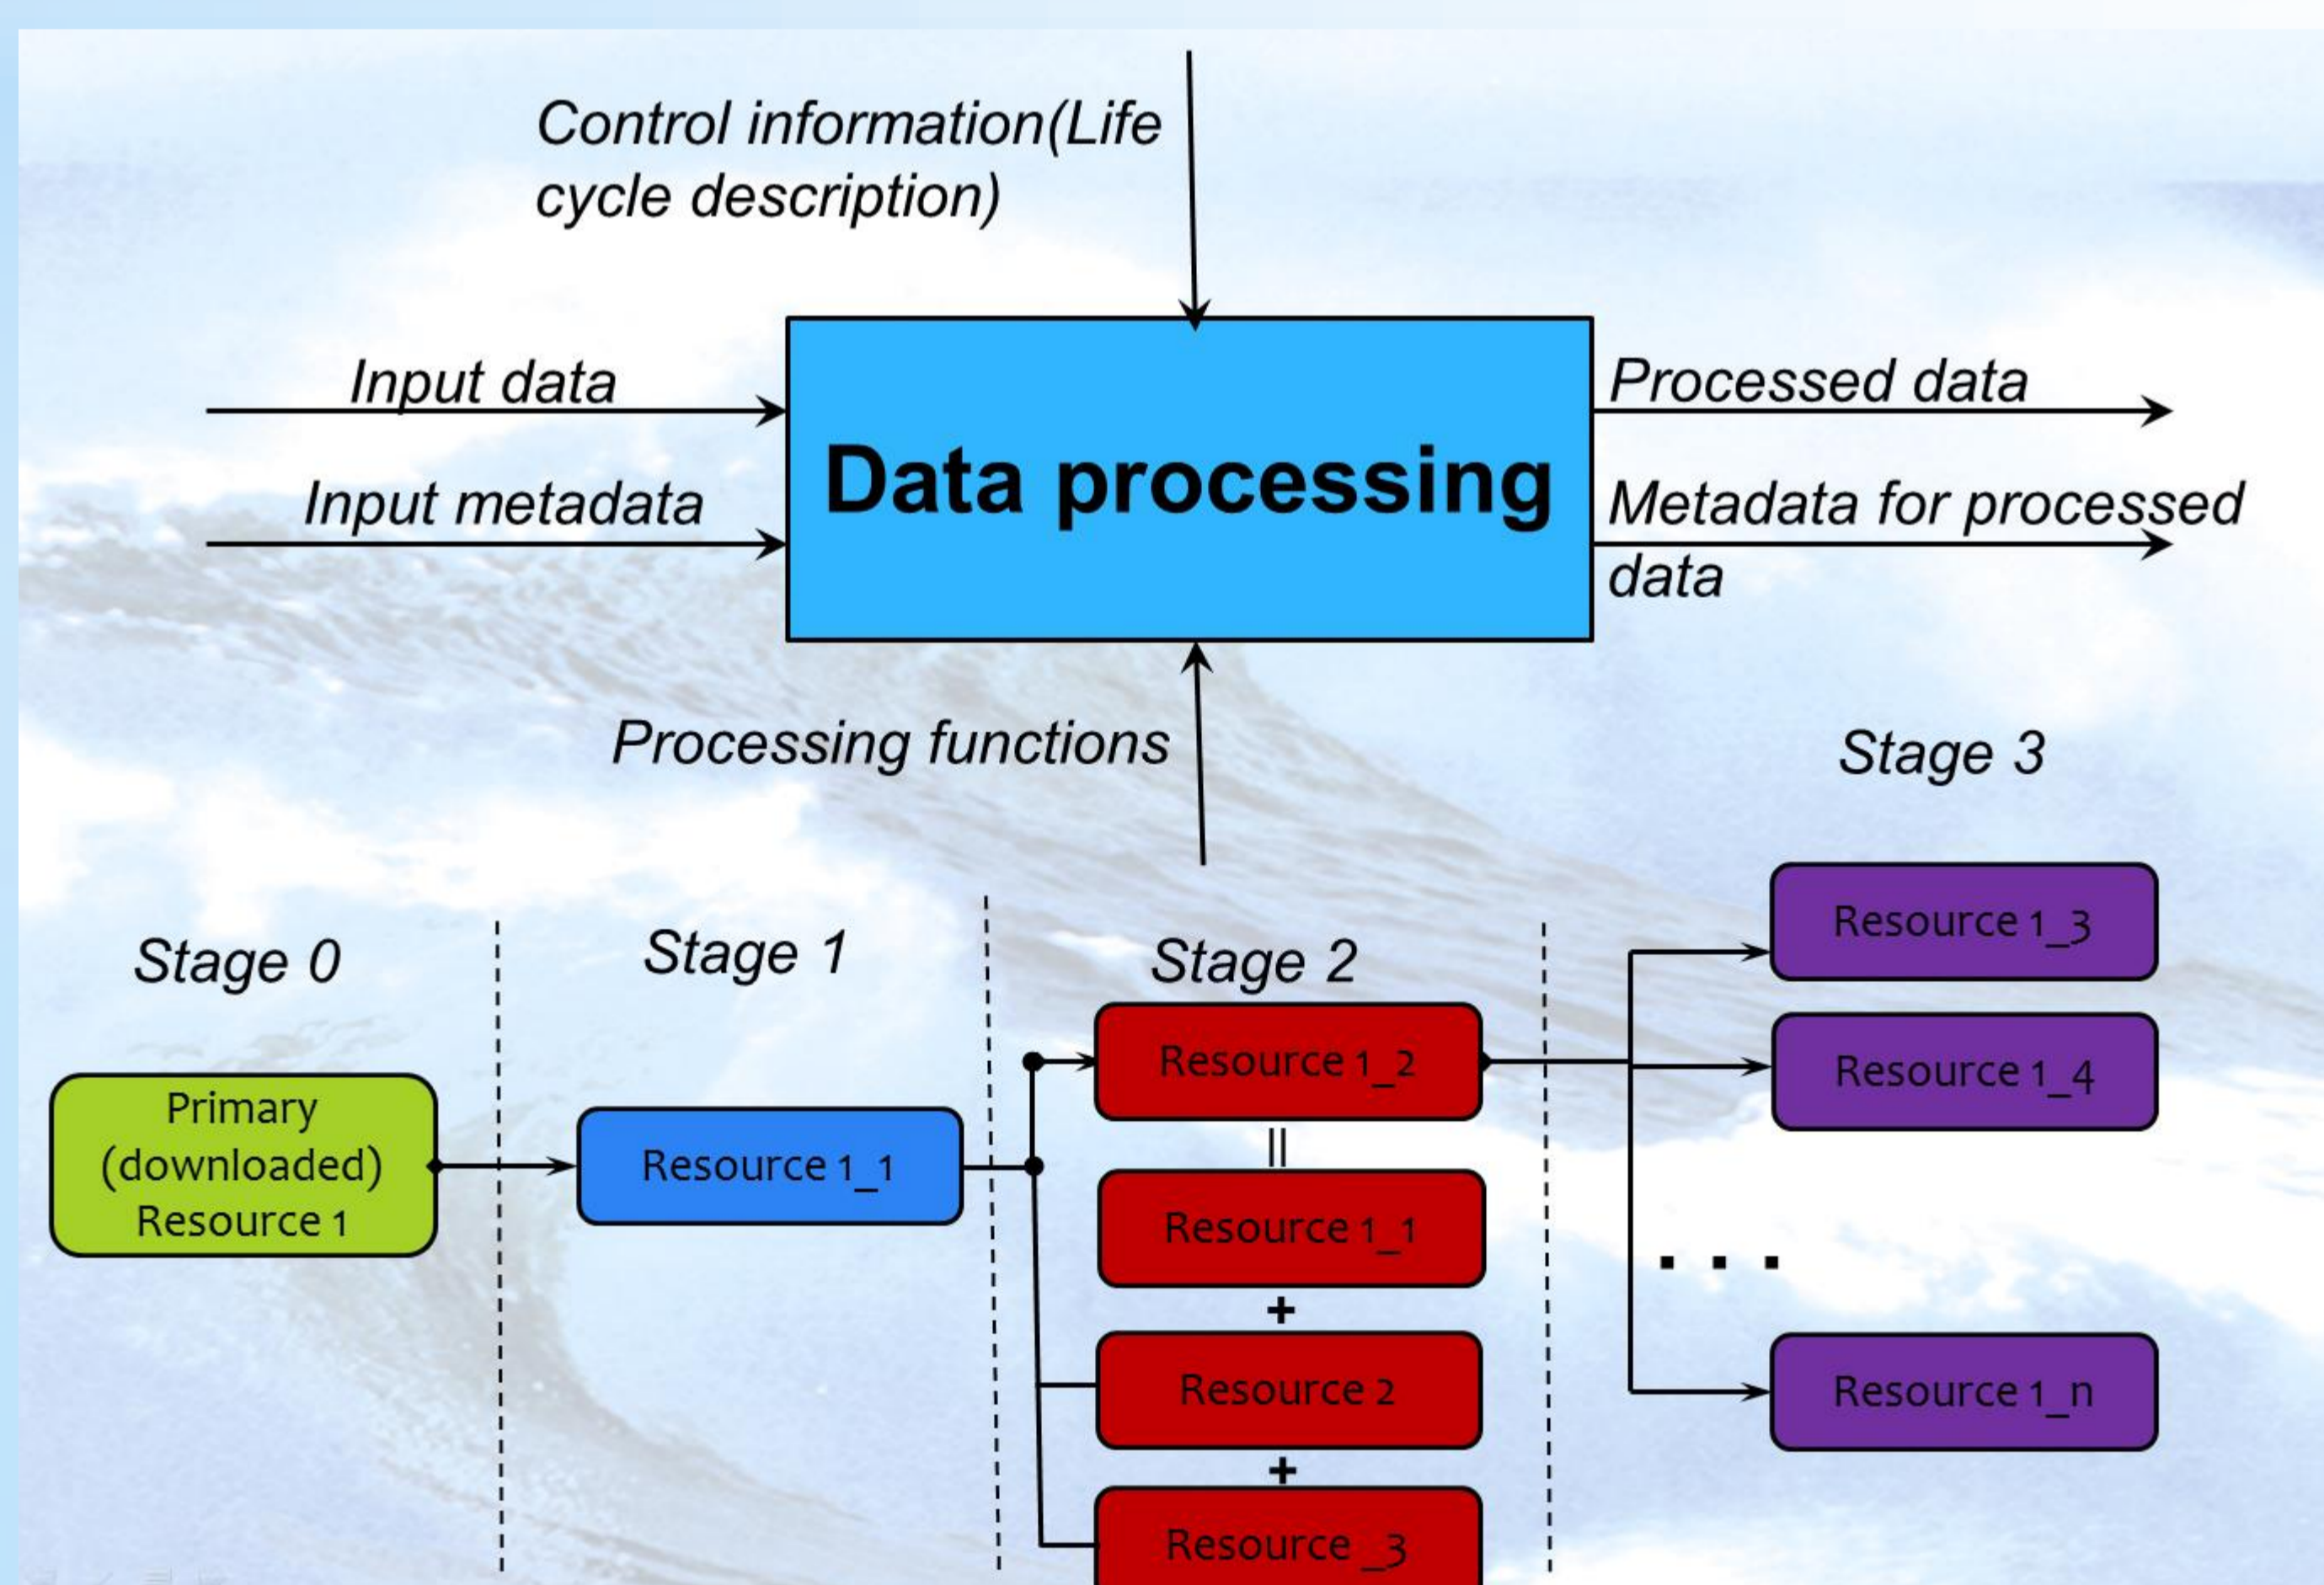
Control information(Life cycle description)

Input data

Input metadata

Data processing

Processed data

Metadata for processed data

Processing functions

Stage 3

Stage 0

Stage 1

Stage 2

Primary (downloaded) Resource 1

Resource 1_1

Resource 1_2

||

Resource 1_1

+

Resource 2

+

Resource _3

Resource 1_3

Resource 1_4

. . .

Resource 1_n